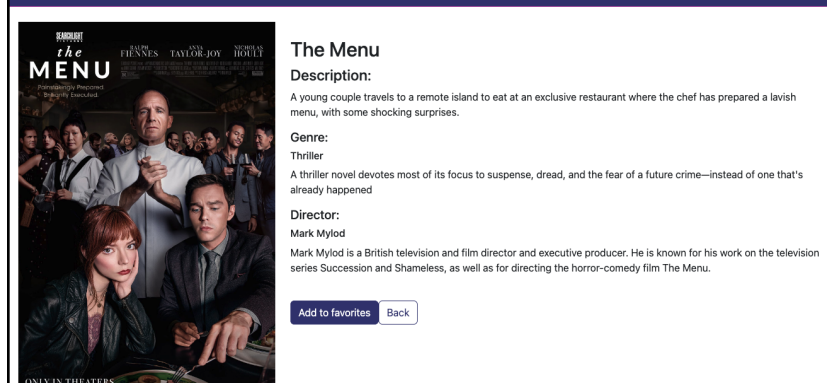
SEARCHLIGHT PICTURES
the MENU
RALPH FIENNES
ANYA TAYLOR-JOY
NICHOLAS HOULT
Painstakingly Prepared. Brilliantly Executed.
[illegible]
ONLY IN THEATERS

The Menu

Description:

A young couple travels to a remote island to eat at an exclusive restaurant where the chef has prepared a lavish menu, with some shocking surprises.

Genre:

Thriller

A thriller novel devotes most of its focus to suspense, dread, and the fear of a future crime—instead of one that's already happened

Director:

Mark Mylod

Mark Mylod is a British television and film director and executive producer. He is known for his work on the television series Succession and Shameless, as well as for directing the horror-comedy film The Menu.

Add to favorites
Back